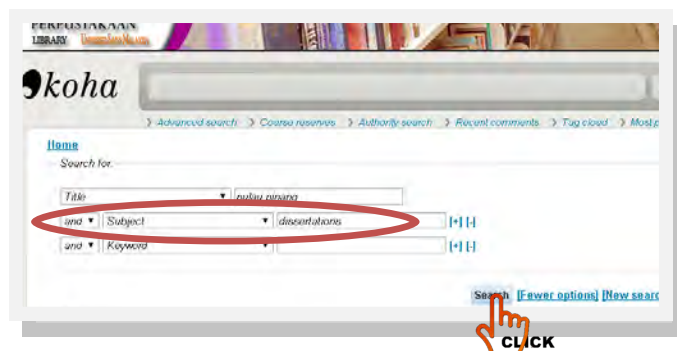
PERPUSTAKAAN
LIBRARY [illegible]

koha

Advanced search Course reserves Authority search Recent comments Tag cloud Most p

Home
Search for:

Title pulau pinang
and Subject dissertations [+] [-]
and Keyword [+] [-]

Search [Fewer options] [New searc

CLICK